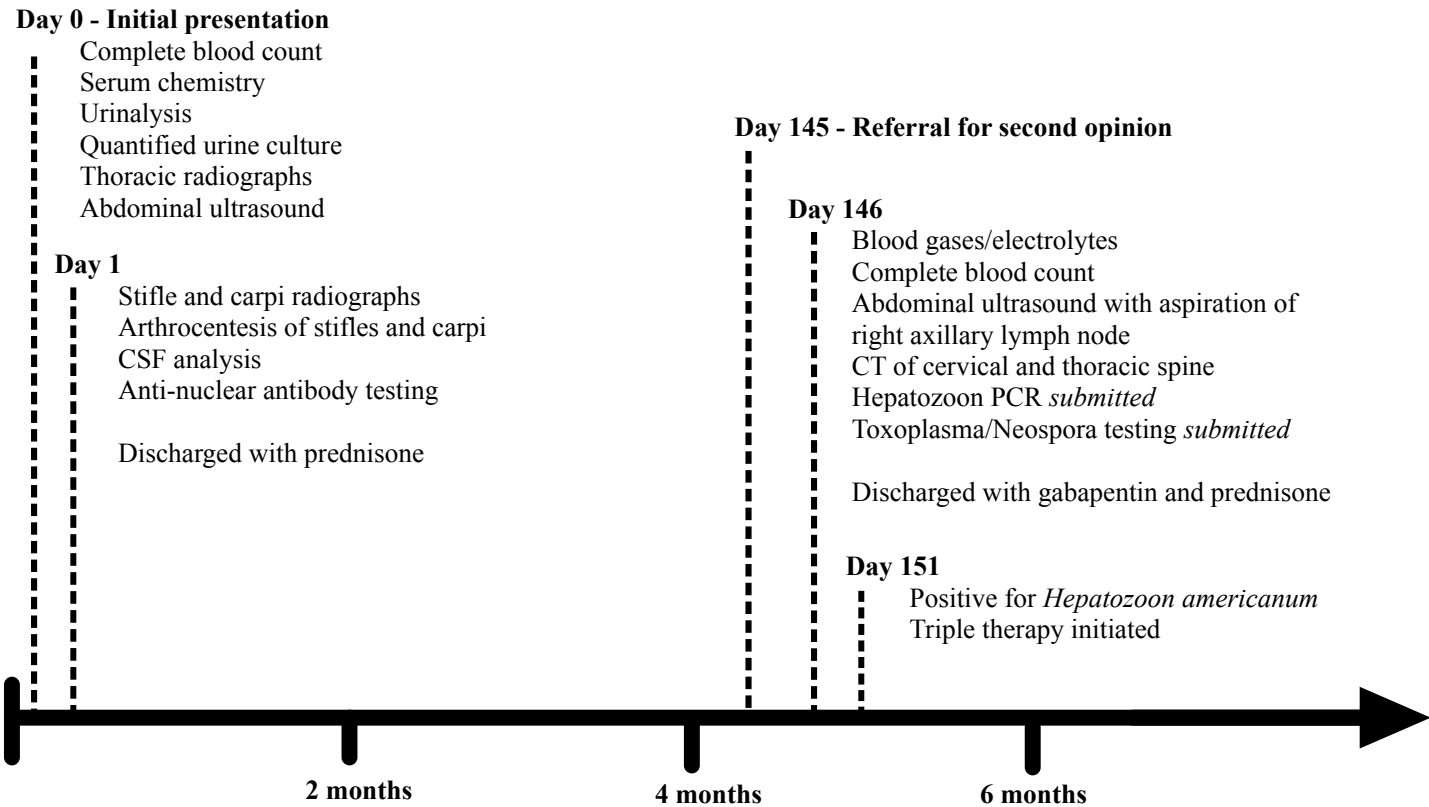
**Day 0 - Initial presentation**
Complete blood count
Serum chemistry
Urinalysis
Quantified urine culture
Thoracic radiographs
Abdominal ultrasound

**Day 1**
Stifle and carpi radiographs
Arthrocentesis of stifles and carpi
CSF analysis
Anti-nuclear antibody testing

Discharged with prednisone

**Day 145 - Referral for second opinion**

**Day 146**
Blood gases/electrolytes
Complete blood count
Abdominal ultrasound with aspiration of right axillary lymph node
CT of cervical and thoracic spine
Hepatozoon PCR *submitted*
Toxoplasma/Neospora testing *submitted*

Discharged with gabapentin and prednisone

**Day 151**
Positive for *Hepatozoon americanum*
Triple therapy initiated

**2 months**
**4 months**
**6 months**